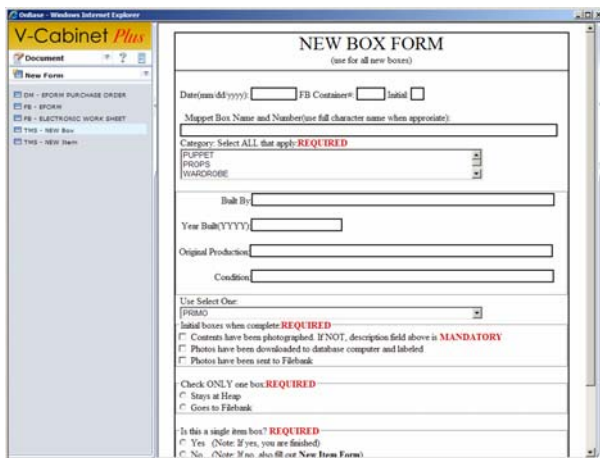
OnBase - Windows Internet Explorer

V-Cabinet Plus

Document

New Form

DM - EFORM PURCHASE ORDER
FB - EFORM
FB - ELECTRONIC WORK SHEET
TMS - NEW Box
TMS - NEW Item

NEW BOX FORM
(use for all new boxes)

Date(mm/dd/yyyy): FB Container#: Initial:

Muppet Box Name and Number(use full character name when approriate):

Category: Select ALL that apply:REQUIRED
PUPPET
PROPS
WARDROBE

Built By:

Year Built(YYYY):

Original Production:

Condition:

Use Select One:
PRIMO

Initial boxes when complete:REQUIRED
Contents have been photographed. If NOT, description field above is MANDATORY
Photos have been downloaded to database computer and labeled
Photos have been sent to Filebank

Check ONLY one box:REQUIRED
Stays at Heap
Goes to Filebank

Is this a single item box? REQUIRED
Yes (Note: If yes, you are finished)
No (Note: If no, also fill out New Item Form)